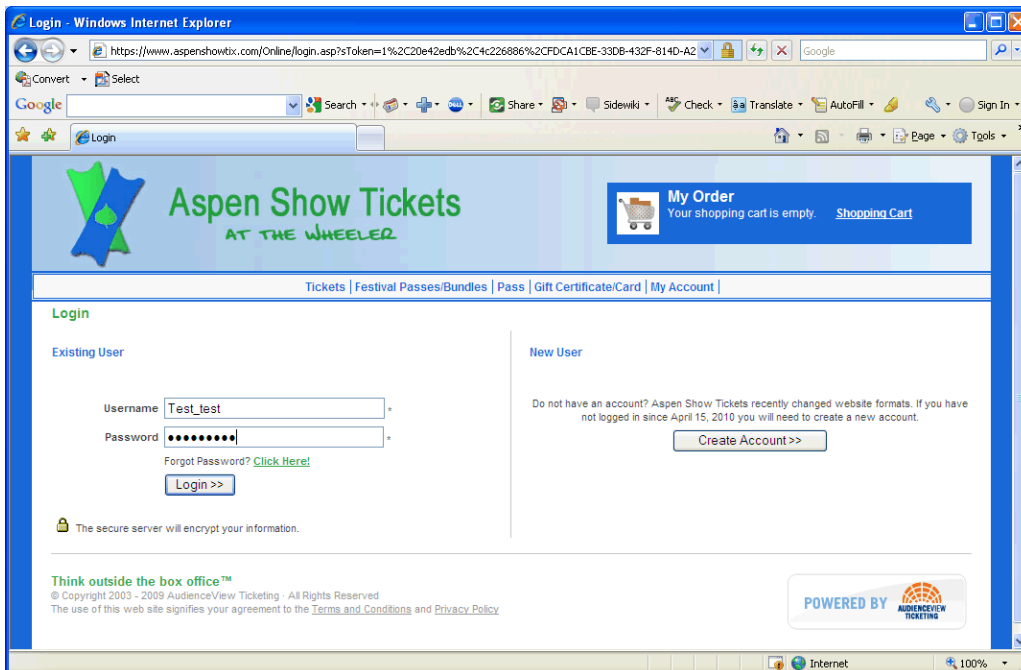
Login - Windows Internet Explorer

https://www.aspenshowtix.com/Online/login.asp?sToken=1%2C20e42edb%2C4c226886%2CFDCA1CBE-33DB-432F-814D-A2

Google

Convert Select

Google Search Share Sidewiki Check Translate AutoFill Sign In

Login

Page Tools

Aspen Show Tickets
AT THE WHEELER

My Order
Your shopping cart is empty. Shopping Cart

Tickets | Festival Passes/Bundles | Pass | Gift Certificate/Card | My Account |

Login

Existing User

Username Test_test *
Password ●●●●●●●●● *
Forgot Password? Click Here!
Login >>

The secure server will encrypt your information.

New User

Do not have an account? Aspen Show Tickets recently changed website formats. If you have not logged in since April 15, 2010 you will need to create a new account.

Create Account >>

Think outside the box office™
© Copyright 2003 - 2009 AudienceView Ticketing · All Rights Reserved
The use of this web site signifies your agreement to the Terms and Conditions and Privacy Policy

POWERED BY AUDIENCEVIEW TICKETING

Internet
100%